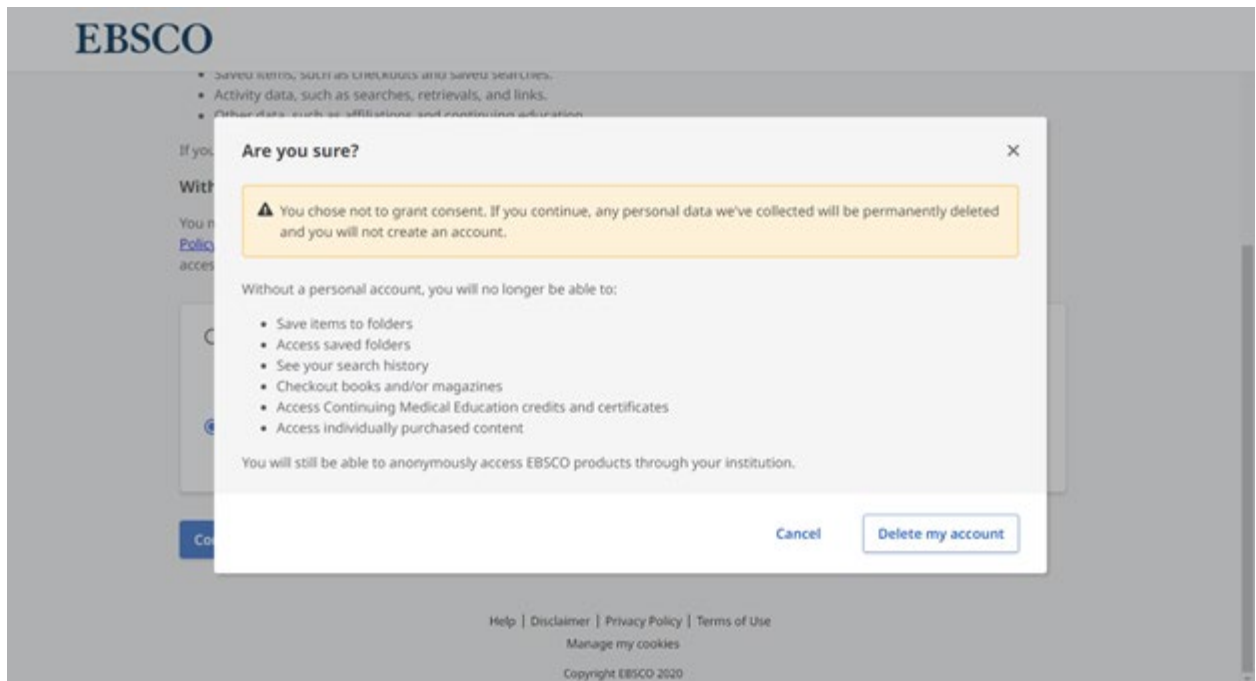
EBSCO

• Saved items, such as checkouts and saved searches.
• Activity data, such as searches, retrievals, and links.
• Other data, such as affiliations and continuing education.

If you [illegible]

With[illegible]

You n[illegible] Policy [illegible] acces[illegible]

Co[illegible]

Are you sure?

×

You chose not to grant consent. If you continue, any personal data we've collected will be permanently deleted and you will not create an account.

Without a personal account, you will no longer be able to:

• Save items to folders
• Access saved folders
• See your search history
• Checkout books and/or magazines
• Access Continuing Medical Education credits and certificates
• Access individually purchased content

You will still be able to anonymously access EBSCO products through your institution.

Cancel

Delete my account

Help | Disclaimer | Privacy Policy | Terms of Use
Manage my cookies

Copyright EBSCO 2020